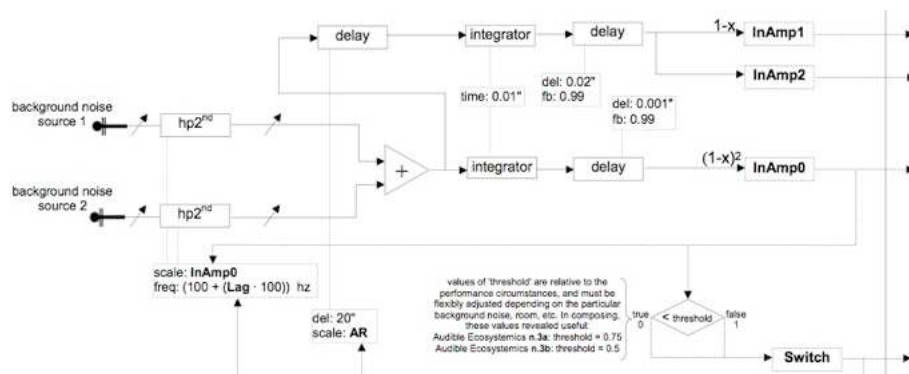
delay

integrator

delay

1-x

InAmp1

InAmp2

del: 0.02"
fb: 0.99

time: 0.01"

del: 0.001"
fb: 0.99

background noise source 1

$hp2^{nd}$

+

integrator

delay

$(1-x)^2$

InAmp0

background noise source 2

$hp2^{nd}$

scale: InAmp0
freq: (100 + (Lag · 100)) hz

del: 20"
scale: AR

values of 'threshold' are relative to the performance circumstances, and must be flexibly adjusted depending on the particular background noise, room, etc. In composing, these values revealed useful:
Audible Ecosystemics n.3a: threshold = 0.75
Audible Ecosystemics n.3b: threshold = 0.5

true
0

< threshold

false
1

Switch